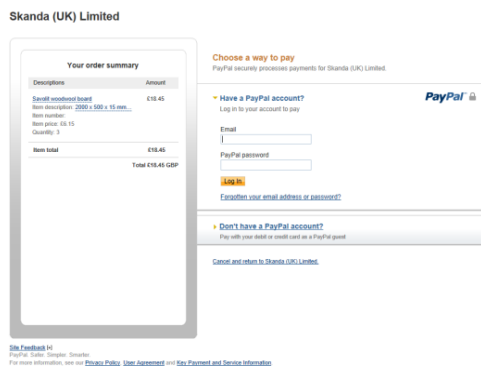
Skanda (UK) Limited

Your order summary

| Descriptions | Amount |
|---|---|
| Savolit woodwool board<br>Item description: 2000 x 600 x 15 mm...<br>Item number:<br>Item price: £6.15<br>Quantity: 3 | £18.45 |
| Item total | £18.45 |
| | Total £18.45 GBP |

Choose a way to pay
PayPal securely processes payments for Skanda (UK) Limited.

Have a PayPal account?
Log in to your account to pay

PayPal

Email

PayPal password

Log In

Forgotten your email address or password?

Don't have a PayPal account?
Pay with your debit or credit card as a PayPal guest

Cancel and return to Skanda (UK) Limited.

Site Feedback [+]
PayPal. Safer. Simpler. Smarter.
For more information, see our Privacy Policy, User Agreement and Key Payment and Service Information